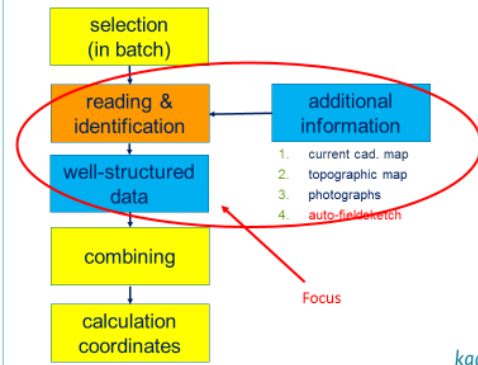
selection (in batch)

reading & identification

additional information

1. current cad. map
2. topographic map
3. photographs
4. auto-fieldsketch

well-structured data

combining

Focus

calculation coordinates

kad